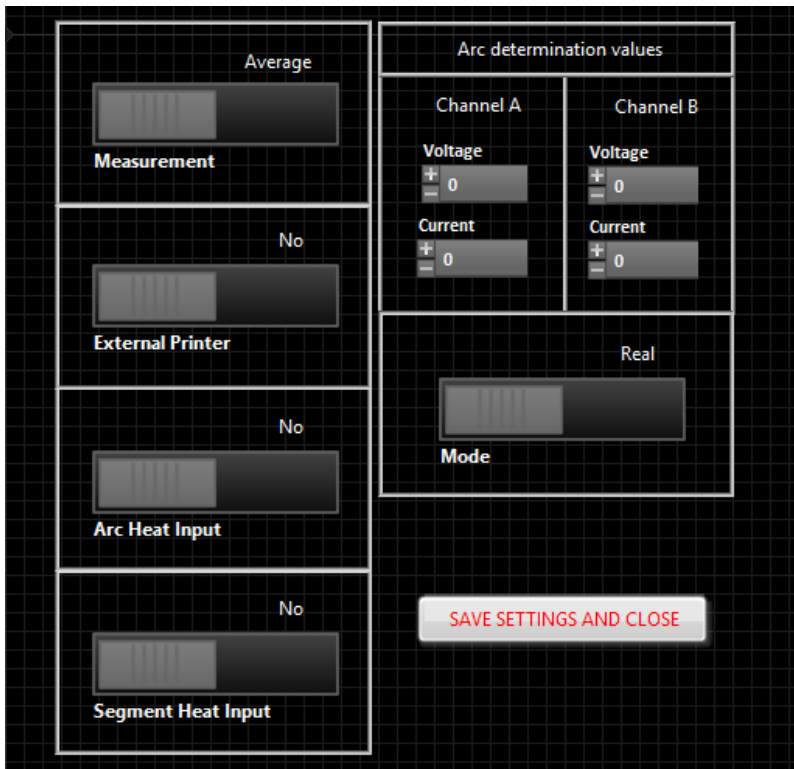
Average

Measurement

No

External Printer

No

Arc Heat Input

No

Segment Heat Input

Arc determination values

Channel A

Voltage

0

Current

0

Channel B

Voltage

0

Current

0

Real

Mode

SAVE SETTINGS AND CLOSE